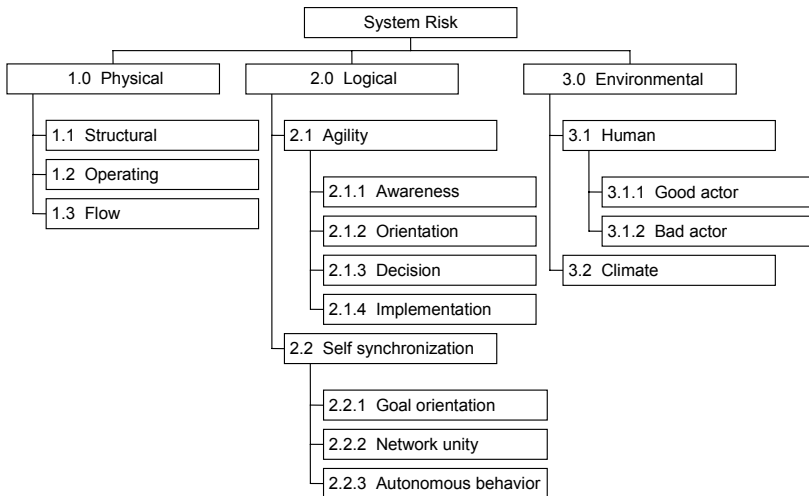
System Risk

1.0 Physical

1.1 Structural

1.2 Operating

1.3 Flow

2.0 Logical

2.1 Agility

2.1.1 Awareness

2.1.2 Orientation

2.1.3 Decision

2.1.4 Implementation

2.2 Self synchronization

2.2.1 Goal orientation

2.2.2 Network unity

2.2.3 Autonomous behavior

3.0 Environmental

3.1 Human

3.1.1 Good actor

3.1.2 Bad actor

3.2 Climate